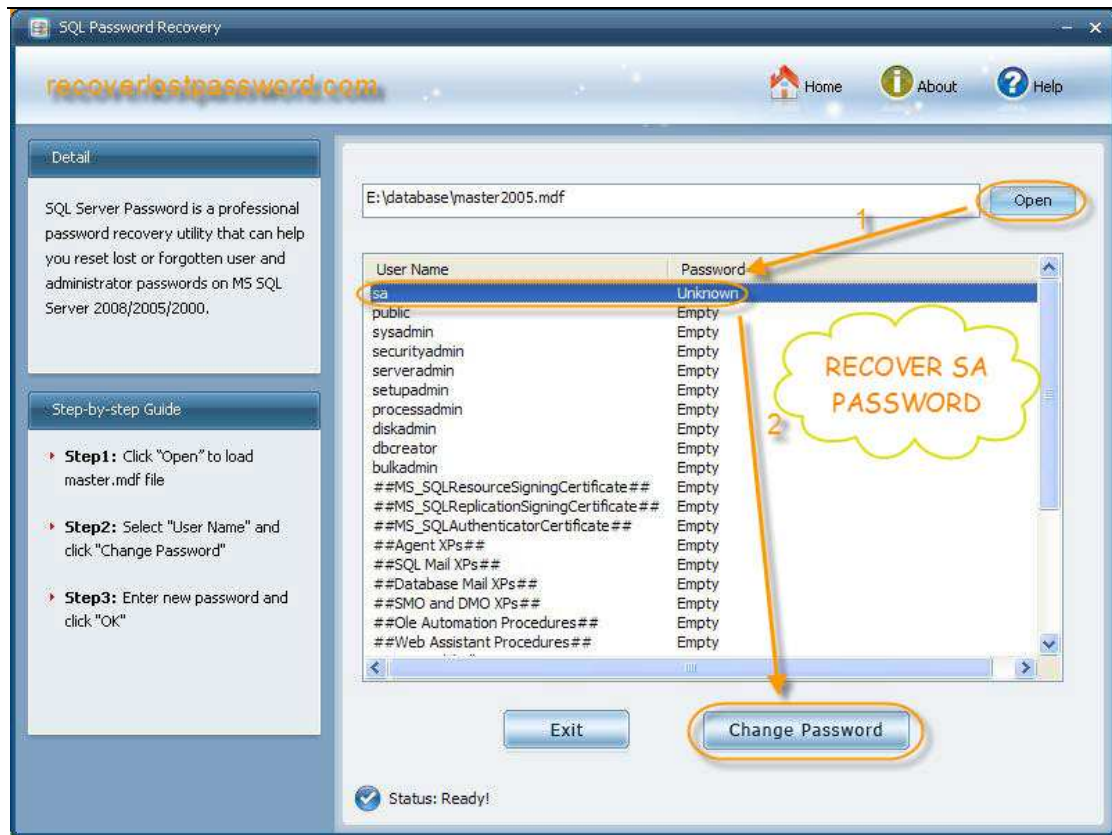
SQL Password Recovery

recoverlostpassword.com

Home About Help

Detail

SQL Server Password is a professional password recovery utility that can help you reset lost or forgotten user and administrator passwords on MS SQL Server 2008/2005/2000.

Step-by-step Guide

Step1: Click "Open" to load master.mdf file

Step2: Select "User Name" and click "Change Password"

Step3: Enter new password and click "OK"

E:\database\master2005.mdf

Open

1

| User Name | Password |
|---|---|
| sa | Unknown |
| public | Empty |
| sysadmin | Empty |
| securityadmin | Empty |
| serveradmin | Empty |
| setupadmin | Empty |
| processadmin | Empty |
| diskadmin | Empty |
| dbcreator | Empty |
| bulkadmin | Empty |
| ##MS_SQLResourceSigningCertificate## | Empty |
| ##MS_SQLReplicationSigningCertificate## | Empty |
| ##MS_SQLAuthenticatorCertificate## | Empty |
| ##Agent XPs## | Empty |
| ##SQL Mail XPs## | Empty |
| ##Database Mail XPs## | Empty |
| ##SMO and DMO XPs## | Empty |
| ##Ole Automation Procedures## | Empty |
| ##Web Assistant Procedures## | Empty |

2

RECOVER SA PASSWORD

Exit

Change Password

Status: Ready!